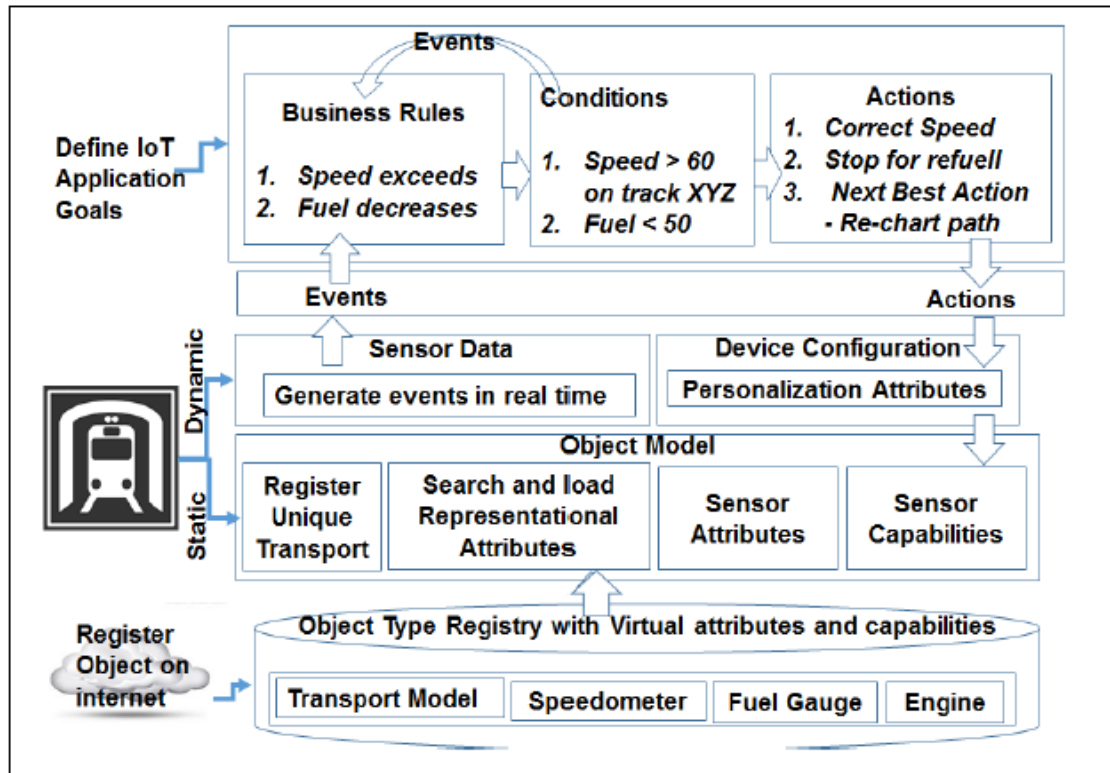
Events

Business Rules

1. Speed exceeds
2. Fuel decreases

Conditions

1. Speed > 60 on track XYZ
2. Fuel < 50

Actions

1. Correct Speed
2. Stop for refuell
3. Next Best Action - Re-chart path

Define IoT Application Goals

Events

Actions

Dynamic

Static

Sensor Data

Generate events in real time

Device Configuration

Personalization Attributes

Object Model

Register Unique Transport

Search and load Representational Attributes

Sensor Attributes

Sensor Capabilities

Register Object on internet

Object Type Registry with Virtual attributes and capabilities

Transport Model

Speedometer

Fuel Gauge

Engine